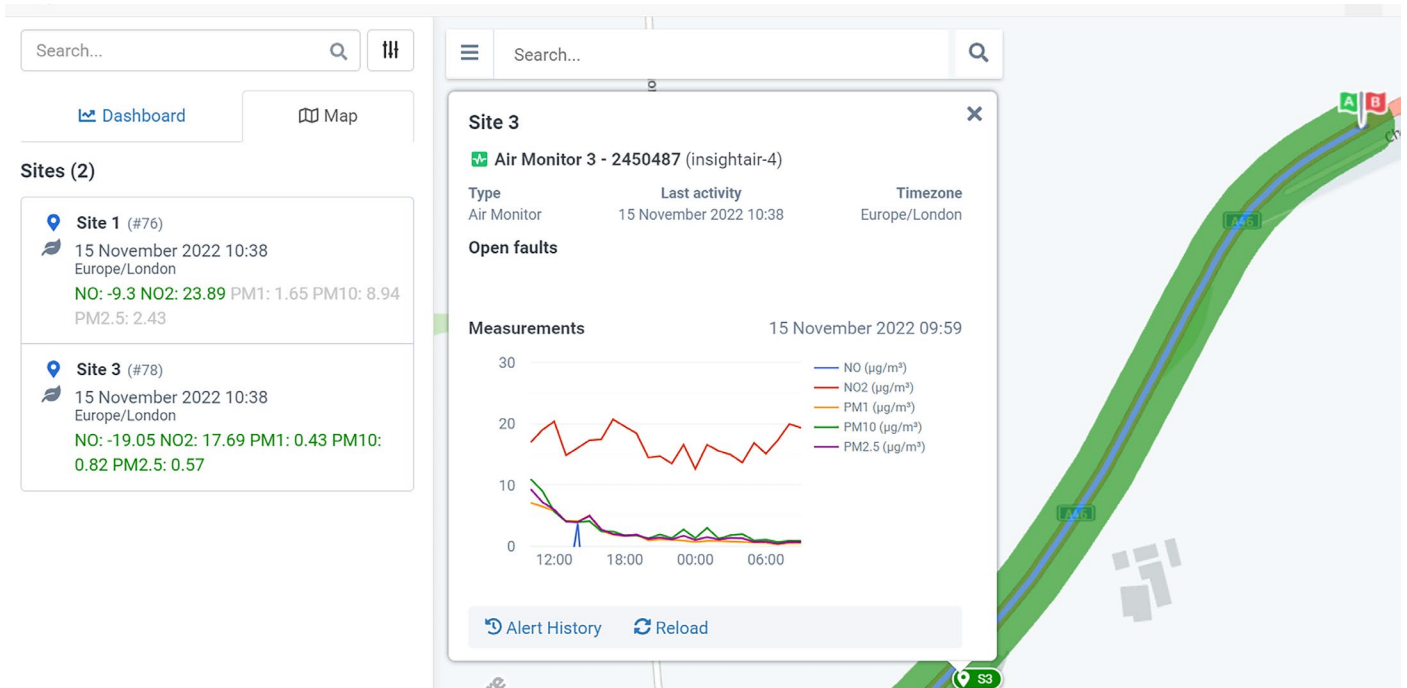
Search...

Dashboard

Map

Sites (2)

Site 1 (#76)
15 November 2022 10:38
Europe/London
NO: -9.3 NO2: 23.89 PM1: 1.65 PM10: 8.94 PM2.5: 2.43

Site 3 (#78)
15 November 2022 10:38
Europe/London
NO: -19.05 NO2: 17.69 PM1: 0.43 PM10: 0.82 PM2.5: 0.57

Search...

Site 3

Air Monitor 3 - 2450487 (insightair-4)

| Type | Last activity | Timezone |
|---|---|---|
| Air Monitor | 15 November 2022 10:38 | Europe/London |

Open faults

Measurements 15 November 2022 09:59

30
20
10
0
12:00 18:00 00:00 06:00

NO (µg/m³)
NO2 (µg/m³)
PM1 (µg/m³)
PM10 (µg/m³)
PM2.5 (µg/m³)

Alert History Reload

A B
A46
A46
S3